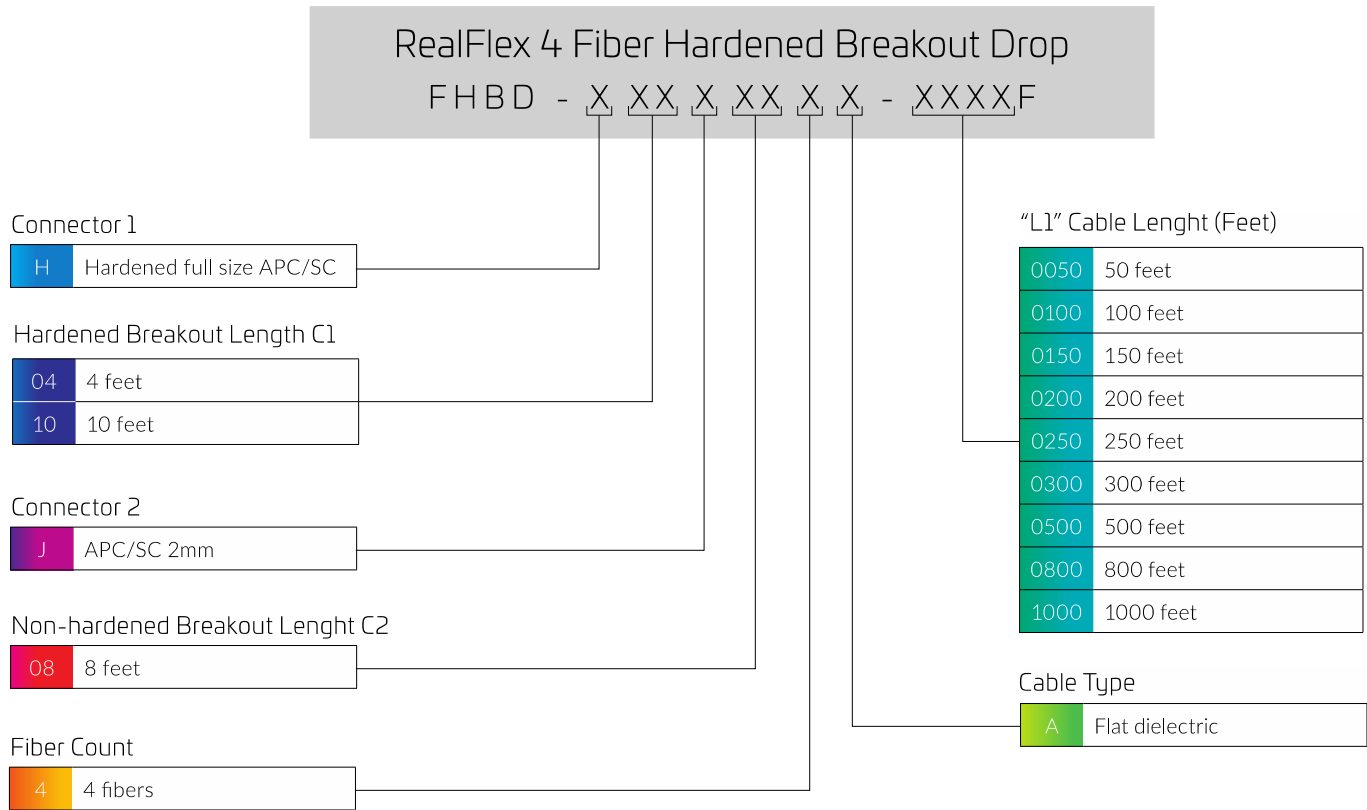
RealFlex 4 Fiber Hardened Breakout Drop
FHBD - X XX X XX X X - XXXXF

Connector 1

| H | Hardened full size APC/SC |
|---|---|

Hardened Breakout Length C1

| 04 | 4 feet |
|---|---|
| 10 | 10 feet |

Connector 2

| J | APC/SC 2mm |
|---|---|

Non-hardened Breakout Lenght C2

| 08 | 8 feet |
|---|---|

Fiber Count

| 4 | 4 fibers |
|---|---|

“L1” Cable Lenght (Feet)

| 0050 | 50 feet |
|---|---|
| 0100 | 100 feet |
| 0150 | 150 feet |
| 0200 | 200 feet |
| 0250 | 250 feet |
| 0300 | 300 feet |
| 0500 | 500 feet |
| 0800 | 800 feet |
| 1000 | 1000 feet |

Cable Type

| A | Flat dielectric |
|---|---|